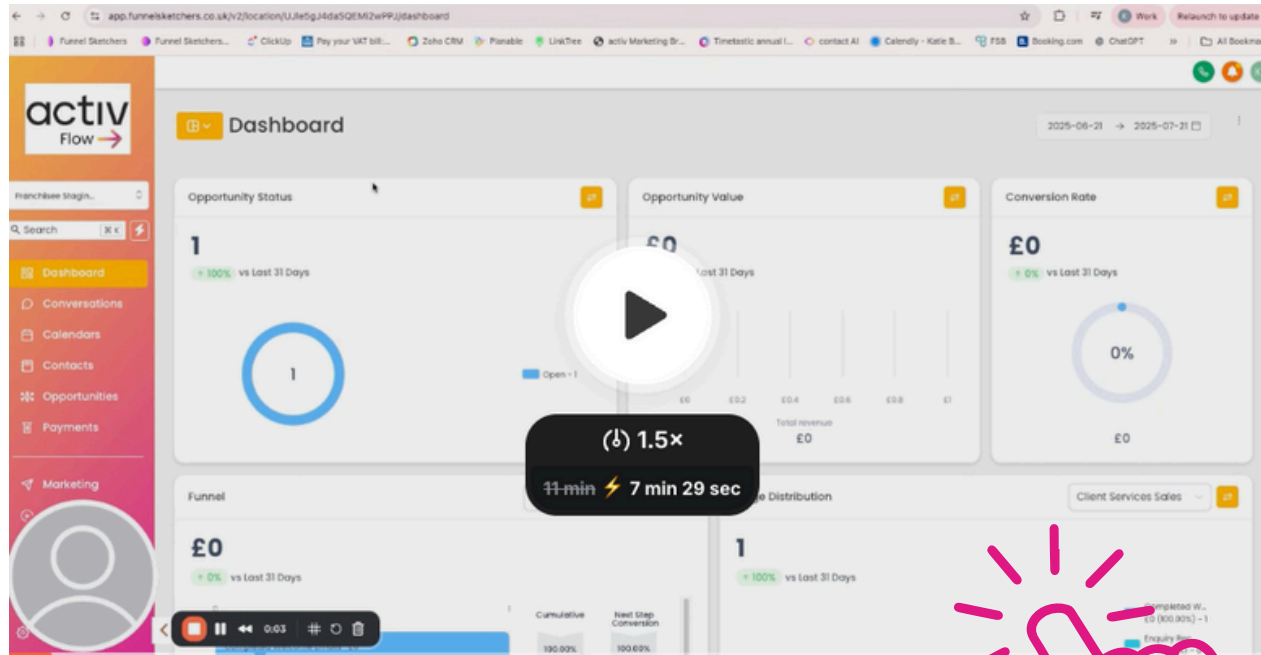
app.funnelsketchers.co.uk/v2/location/UJle5gJ4daSQEMI2wPPJ/dashboard

Work Relaunch to update

Funnel Sketchers Funnel Sketchers... ClickUp Pay your VAT bill:... Zoho CRM Planable LinkTree activ Marketing Br... Timetastic annual l... contact AI Calendly - Katie B... FSB Booking.com ChatGPT All Bookmarks

activ Flow

Franchisee Stagin...

Search

Dashboard
Conversations
Calendars
Contacts
Opportunities
Payments
Marketing

Dashboard

2025-06-21 → 2025-07-21

Opportunity Status
1
↑ 100% vs Last 31 Days
1
Open - 1

Opportunity Value
£0
Last 31 Days
£0 £0.2 £0.4 £0.6 £0.8 £1
Total revenue
£0

Conversion Rate
£0
↑ 0% vs Last 31 Days
0%
£0

1.5×
11 min ⚡ 7 min 29 sec

Funnel
£0
↑ 0% vs Last 31 Days
Cumulative
Next Step Conversion
100.00%
100.00%

Distribution
Client Services Sales
1
↑ 100% vs Last 31 Days
Completed W...
£0 (100.00%) - 1
Enquiry Rec...

0:03